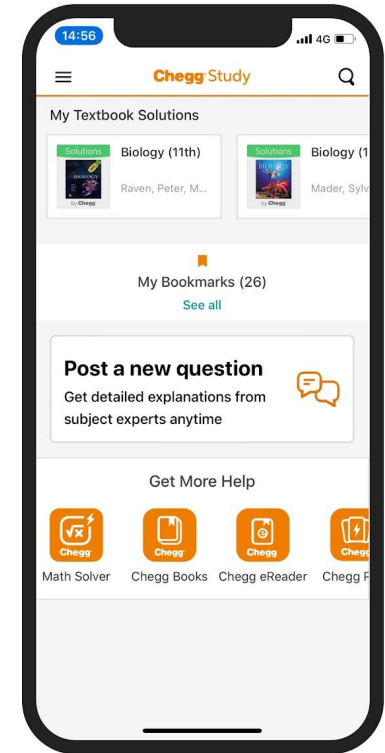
14:56

4G

Chegg Study

My Textbook Solutions

Solutions
BIOLOGY
by Chegg
Biology (11th)
Raven, Peter, M...

Solutions
BIOLOGY
by Chegg
Biology (1
Mader, Sylv

My Bookmarks (26)
See all

Post a new question
Get detailed explanations from subject experts anytime

Get More Help

Chegg
Math Solver

Chegg
Chegg Books

Chegg
Chegg eReader

Chegg
Chegg F